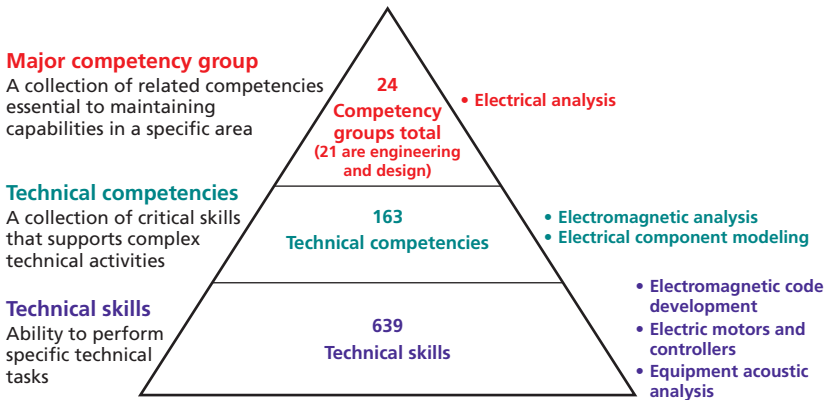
Major competency group
A collection of related competencies essential to maintaining capabilities in a specific area

24
Competency groups total
(21 are engineering and design)

• Electrical analysis

Technical competencies
A collection of critical skills that supports complex technical activities

163
Technical competencies

• Electromagnetic analysis
• Electrical component modeling

Technical skills
Ability to perform specific technical tasks

639
Technical skills

• Electromagnetic code development
• Electric motors and controllers
• Equipment acoustic analysis